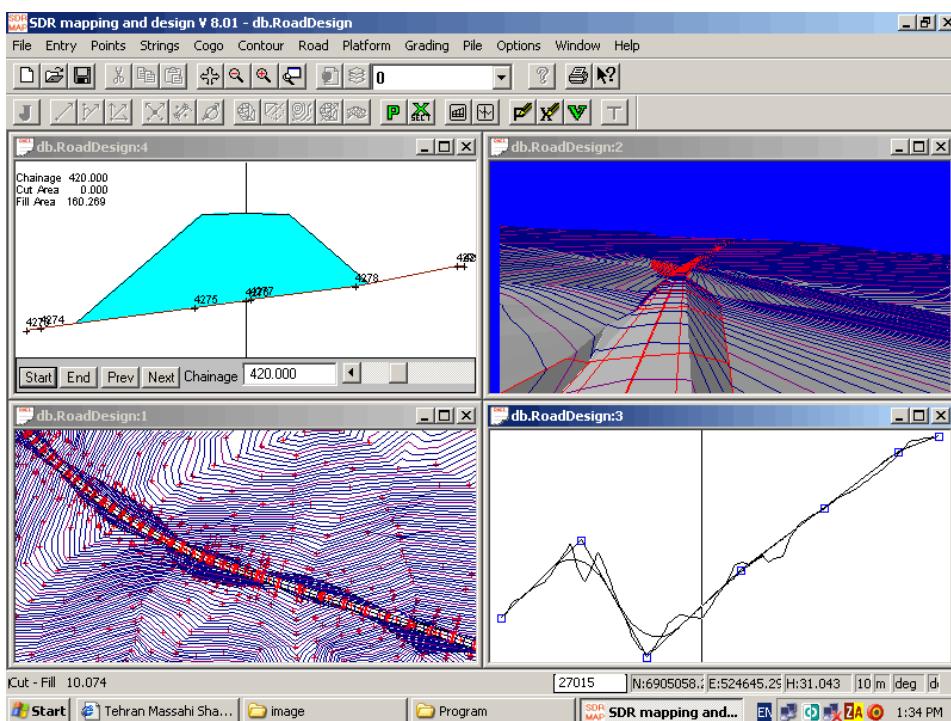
SDR mapping and design V 8.01 - db.RoadDesign

File Entry Points Strings Cogo Contour Road Platform Grading Pile Options Window Help

0

db.RoadDesign:4

Chainage 420.000
Cut Area 0.000
Fill Area 160.269

4274
4274
4275
4277
4278
4282

Start End Prev Next Chainage 420.000

db.RoadDesign:2

db.RoadDesign:1

db.RoadDesign:3

Cut - Fill 10.074

27015 N:6905058.2 E:524645.29 H:31.043 10 m deg d

Start Tehran Massahi Sha... image Program SDR mapping and... EN 1:34 PM